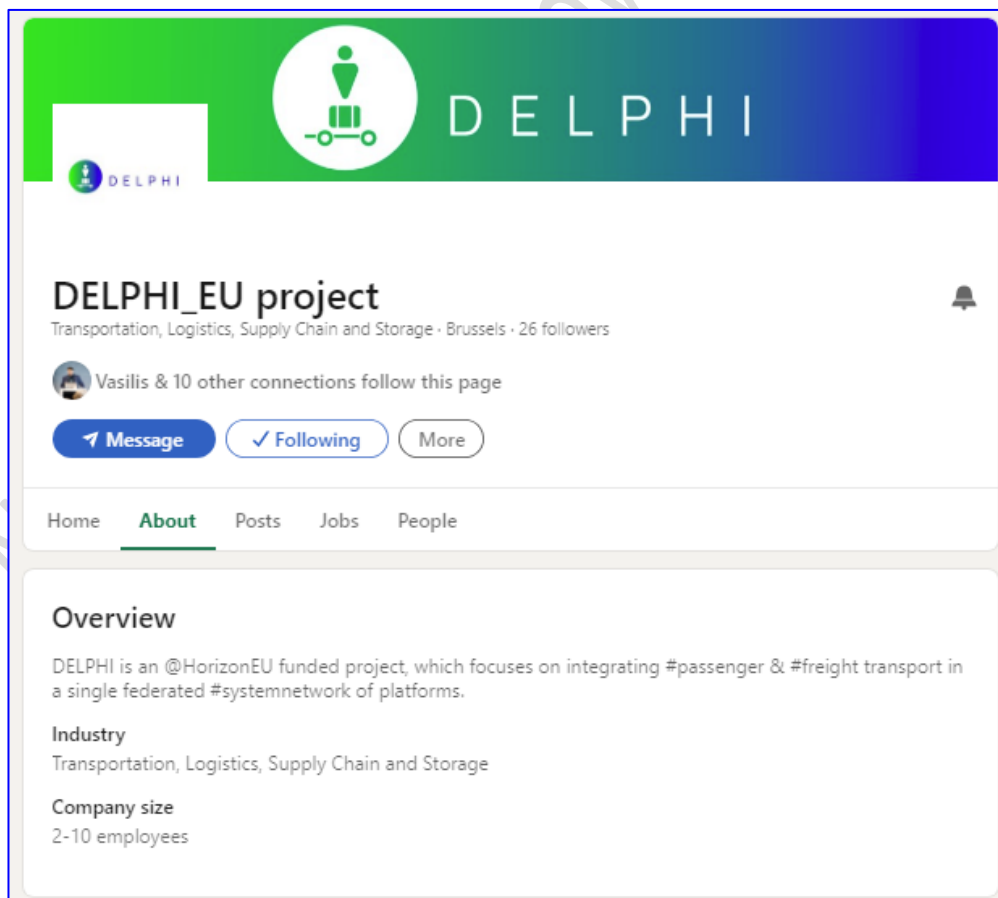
DELPHI

DELPHI

DELPHI_EU project
Transportation, Logistics, Supply Chain and Storage · Brussels · 26 followers

Vasilis & 10 other connections follow this page

Message ✓ Following More

Home About Posts Jobs People

Overview

DELPHI is an @HorizonEU funded project, which focuses on integrating #passenger & #freight transport in a single federated #systemnetwork of platforms.

Industry
Transportation, Logistics, Supply Chain and Storage

Company size
2-10 employees